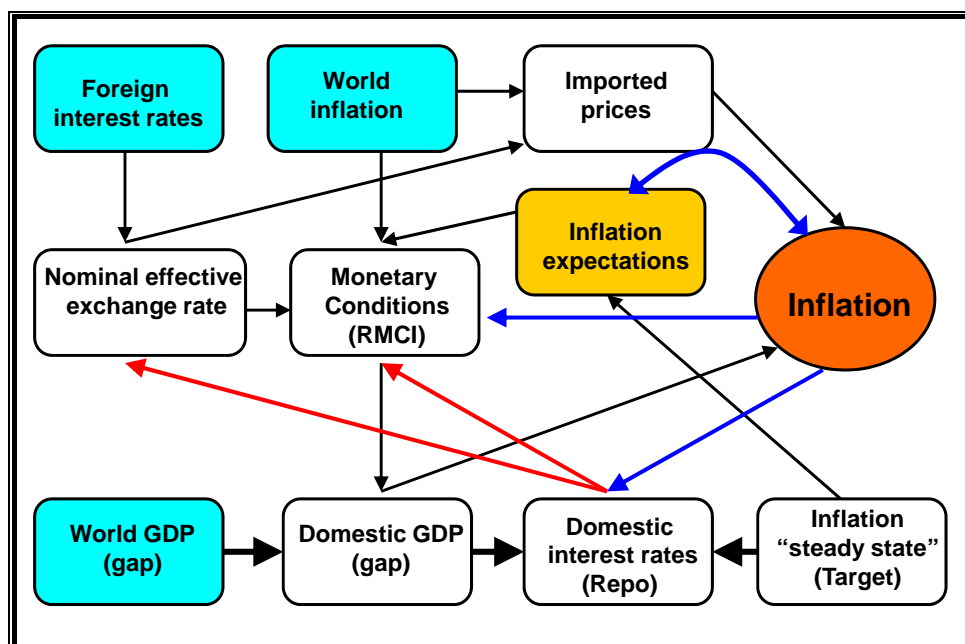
Foreign interest rates

World inflation

Imported prices

Inflation expectations

Inflation

Nominal effective exchange rate

Monetary Conditions (RMCI)

World GDP (gap)

Domestic GDP (gap)

Domestic interest rates (Repo)

Inflation “steady state” (Target)